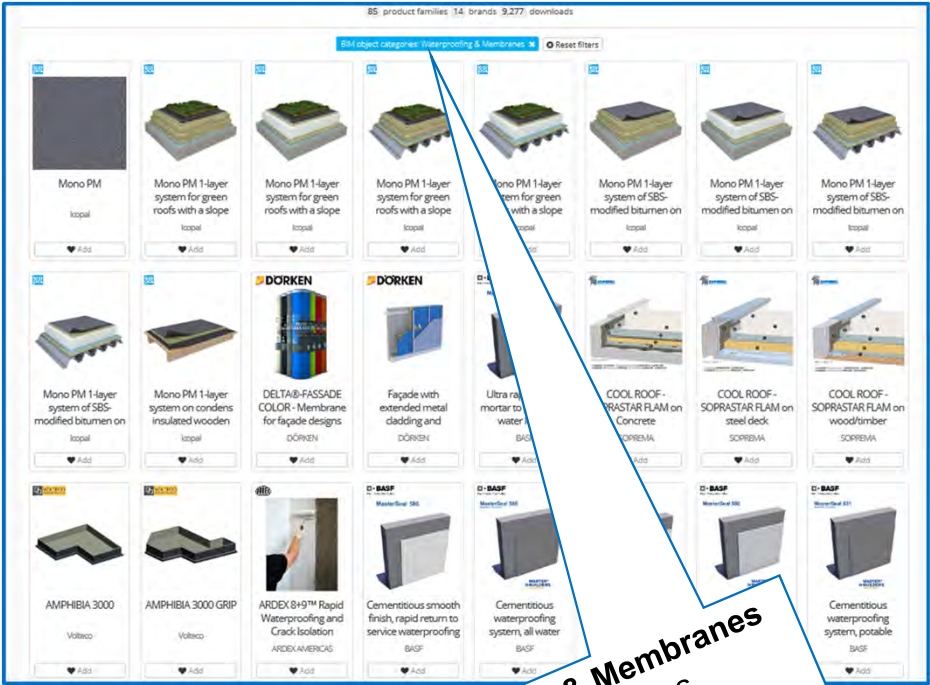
85 product families 14 brands 9,277 downloads

BIM object categories: Waterproofing & Membranes ✖ Reset filters

Mono PM
Icopal
Add

Mono PM 1-layer system for green roofs with a slope
Icopal
Add

Mono PM 1-layer system for green roofs with a slope
Icopal
Add

Mono PM 1-layer system for green roofs with a slope
Icopal
Add

Mono PM 1-layer system for green roofs with a slope
Icopal
Add

Mono PM 1-layer system of SBS-modified bitumen on
Icopal
Add

Mono PM 1-layer system of SBS-modified bitumen on
Icopal
Add

Mono PM 1-layer system of SBS-modified bitumen on
Icopal
Add

Mono PM 1-layer system of SBS-modified bitumen on
Icopal
Add

Mono PM 1-layer system on condens insulated wooden
Icopal
Add

DÖRKEN
DELTA®-FASSADE COLOR - Membrane for façade designs
DÖRKEN
Add

DÖRKEN
Façade with extended metal cladding and
DÖRKEN
Add

Ultra ra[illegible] mortar to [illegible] water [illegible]
BASF
Add

COOL ROOF - SOPRASTAR FLAM on Concrete
SOPREMA
Add

COOL ROOF - SOPRASTAR FLAM on steel deck
SOPREMA
Add

COOL ROOF - SOPRASTAR FLAM on wood/timber
SOPREMA
Add

AMPHIBIA 3000
Volteco
Add

AMPHIBIA 3000 GRIP
Volteco
Add

ARDEX 8+9™ Rapid Waterproofing and Crack Isolation
ARDEX AMERICAS
Add

BASF
Cementitious smooth finish, rapid return to service waterproofing
BASF
Add

BASF
Cementitious waterproofing system, all water
BASF
Add

BASF
Cementitious waterproofing system, potable
BASF
Add

& Membranes